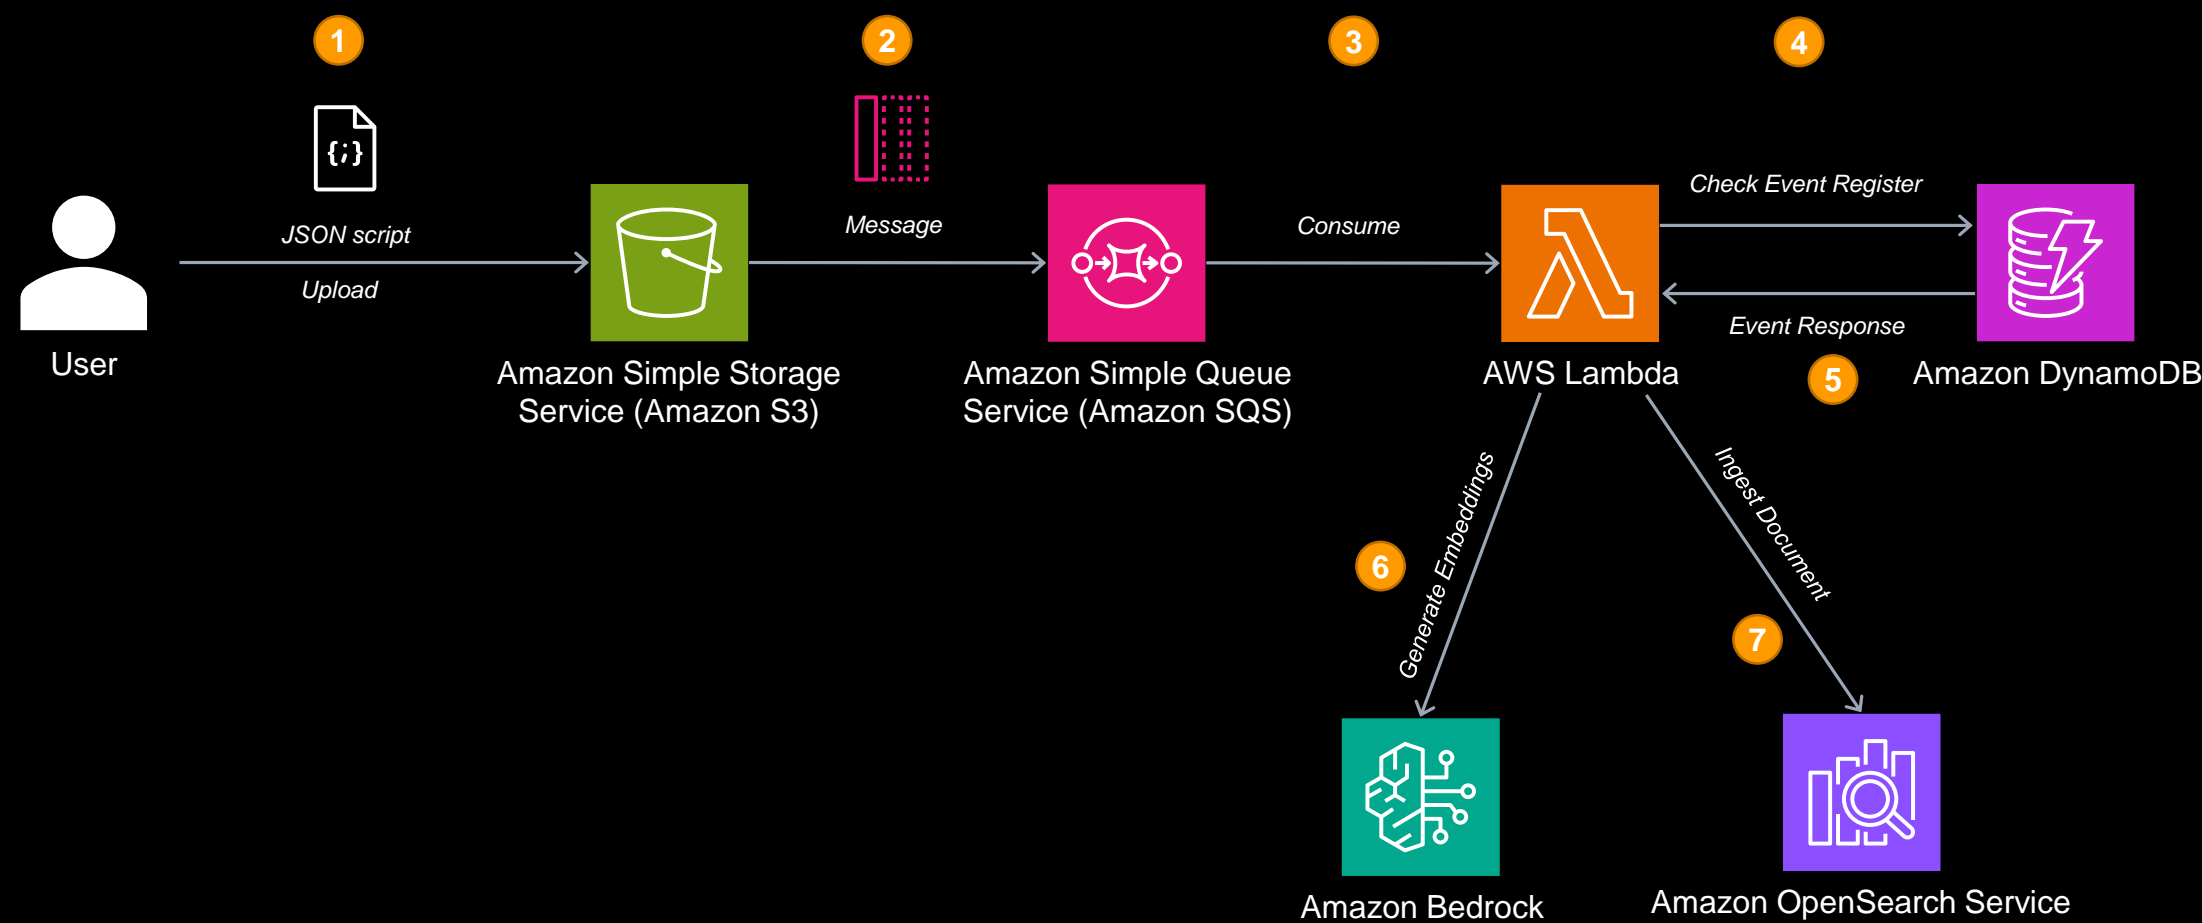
1

2

3

4

{;}

JSON script

Upload

User

Message

Amazon Simple Storage Service (Amazon S3)

Consume

Amazon Simple Queue Service (Amazon SQS)

Check Event Register

Event Response

AWS Lambda

5

Amazon DynamoDB

Generate Embeddings

6

Ingest Document

7

Amazon Bedrock

Amazon OpenSearch Service